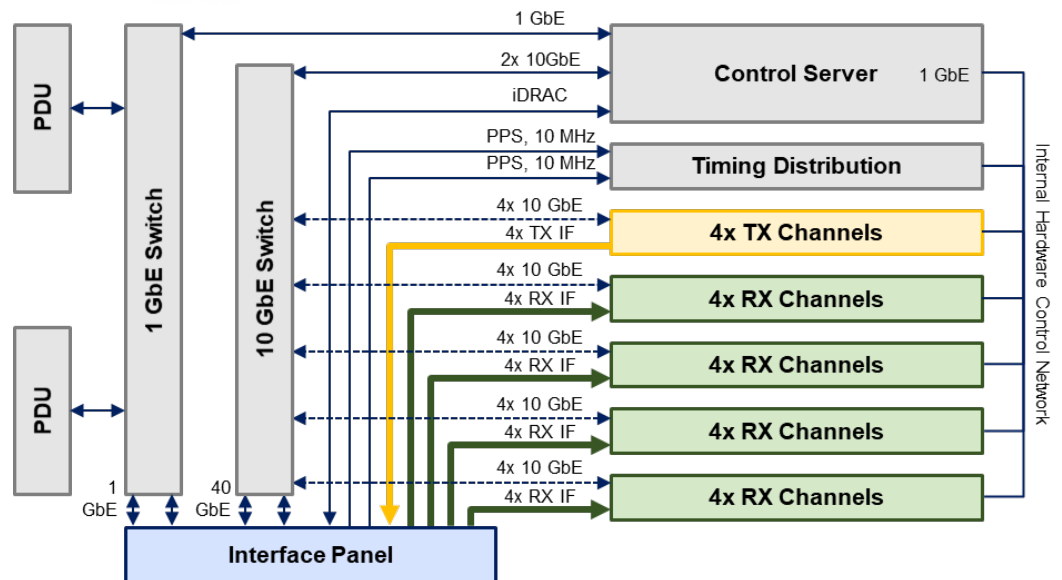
PDU

PDU

1 GbE Switch

10 GbE Switch

1 GbE

2x 10GbE

iDRAC

Control Server

1 GbE

PPS, 10 MHz

PPS, 10 MHz

Timing Distribution

4x 10 GbE

4x TX IF

4x TX Channels

4x 10 GbE

4x RX IF

4x RX Channels

4x 10 GbE

4x RX IF

4x RX Channels

4x 10 GbE

4x RX IF

4x RX Channels

4x 10 GbE

4x RX IF

4x RX Channels

Internal Hardware Control Network

1 GbE

40 GbE

Interface Panel